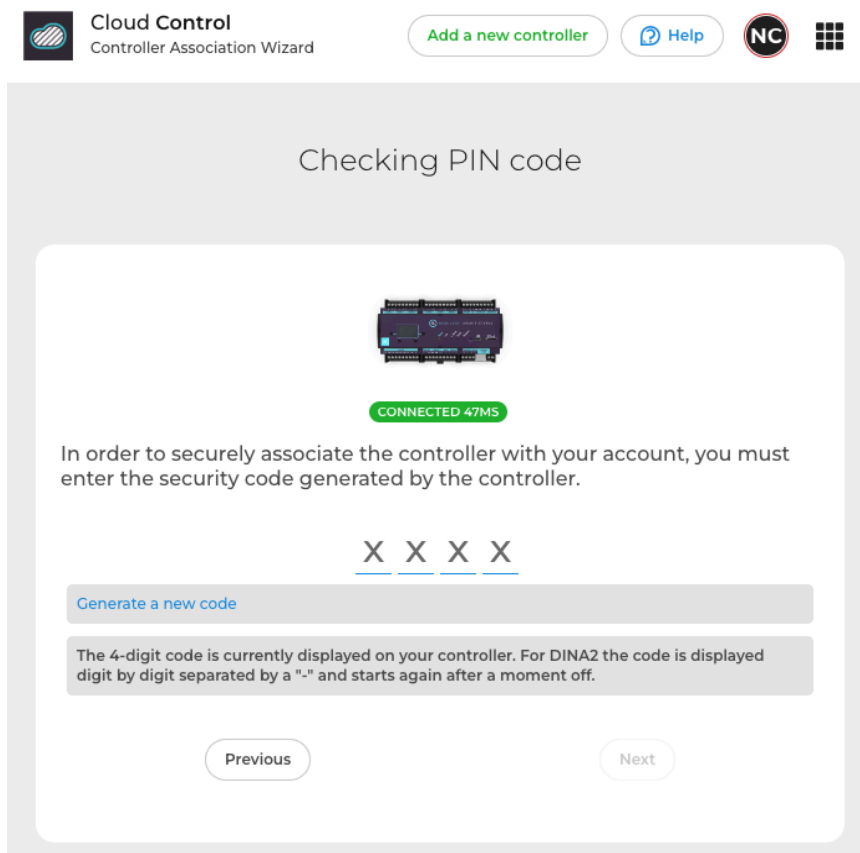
Cloud Control
Controller Association Wizard

Add a new controller

Help

NC

Checking PIN code

CONNECTED 47MS

In order to securely associate the controller with your account, you must enter the security code generated by the controller.

X X X X

Generate a new code

The 4-digit code is currently displayed on your controller. For DINA2 the code is displayed digit by digit separated by a "-" and starts again after a moment off.

Previous

Next